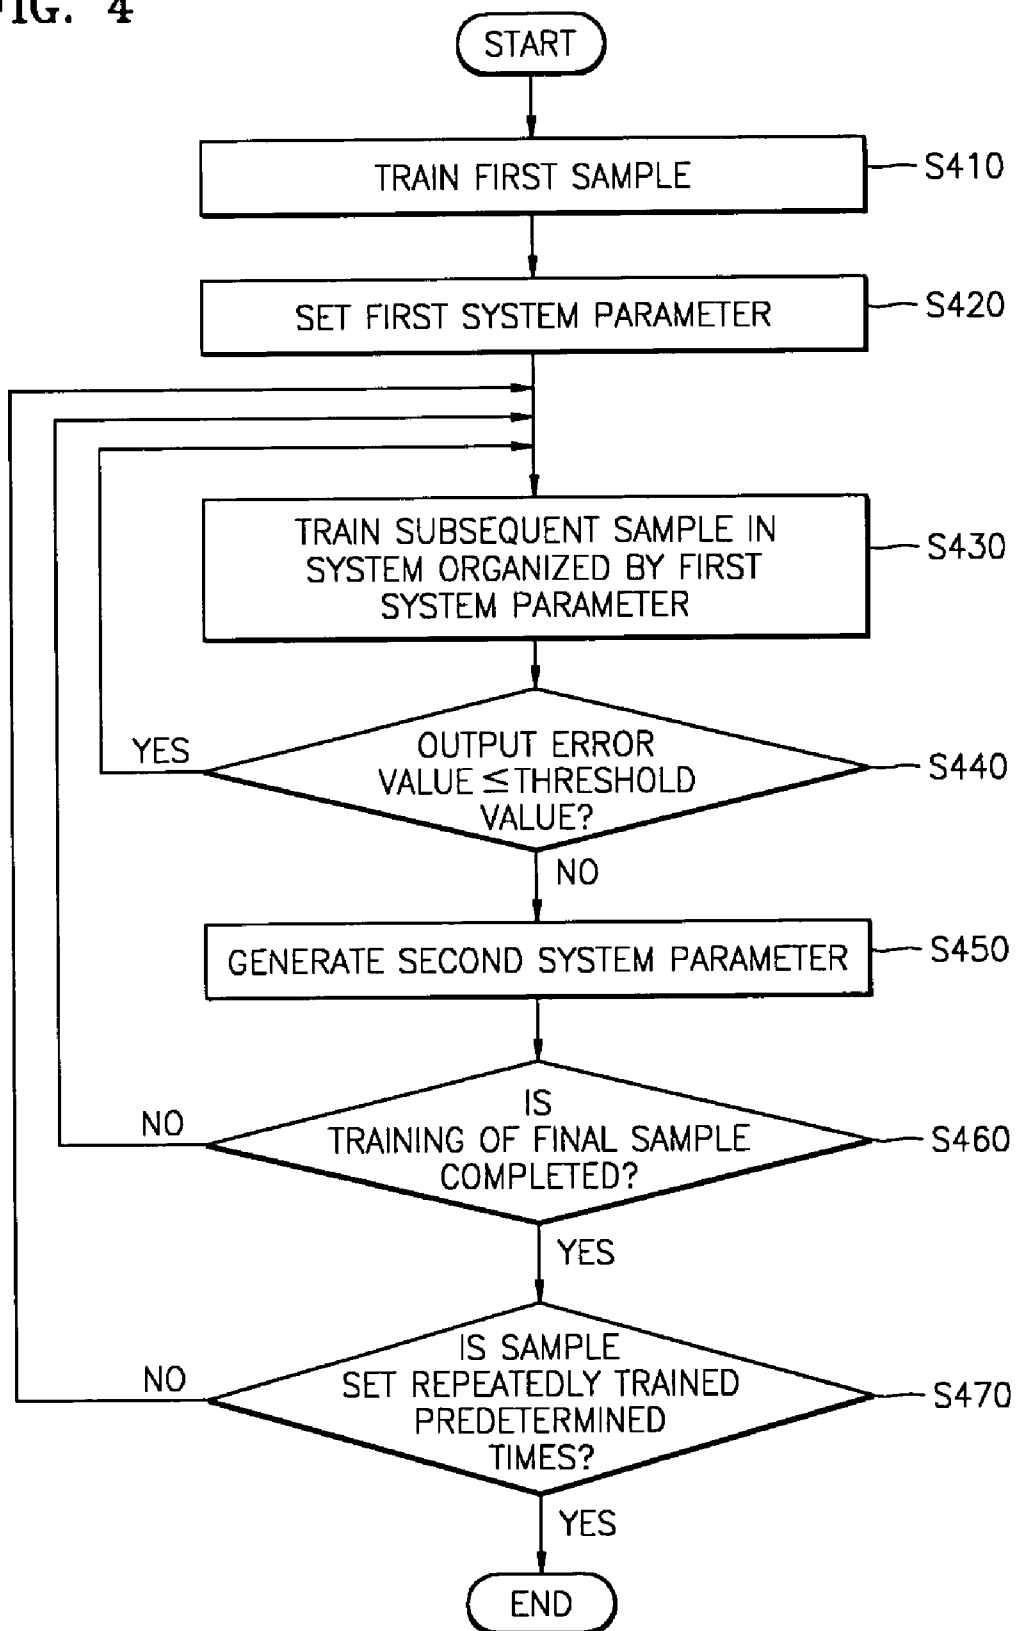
IG. 4

START

TRAIN FIRST SAMPLE

S410

SET FIRST SYSTEM PARAMETER

S420

TRAIN SUBSEQUENT SAMPLE IN SYSTEM ORGANIZED BY FIRST SYSTEM PARAMETER

S430

YES

OUTPUT ERROR VALUE $\leq$ THRESHOLD VALUE?

S440

NO

GENERATE SECOND SYSTEM PARAMETER

S450

NO

IS TRAINING OF FINAL SAMPLE COMPLETED?

S460

YES

NO

IS SAMPLE SET REPEATEDLY TRAINED PREDETERMINED TIMES?

S470

YES

END